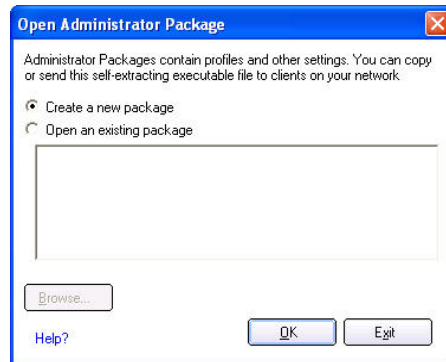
Open Administrator Package

Administrator Packages contain profiles and other settings. You can copy or send this self-extracting executable file to clients on your network

Create a new package

Open an existing package

Browse...

Help?

OK

Exit